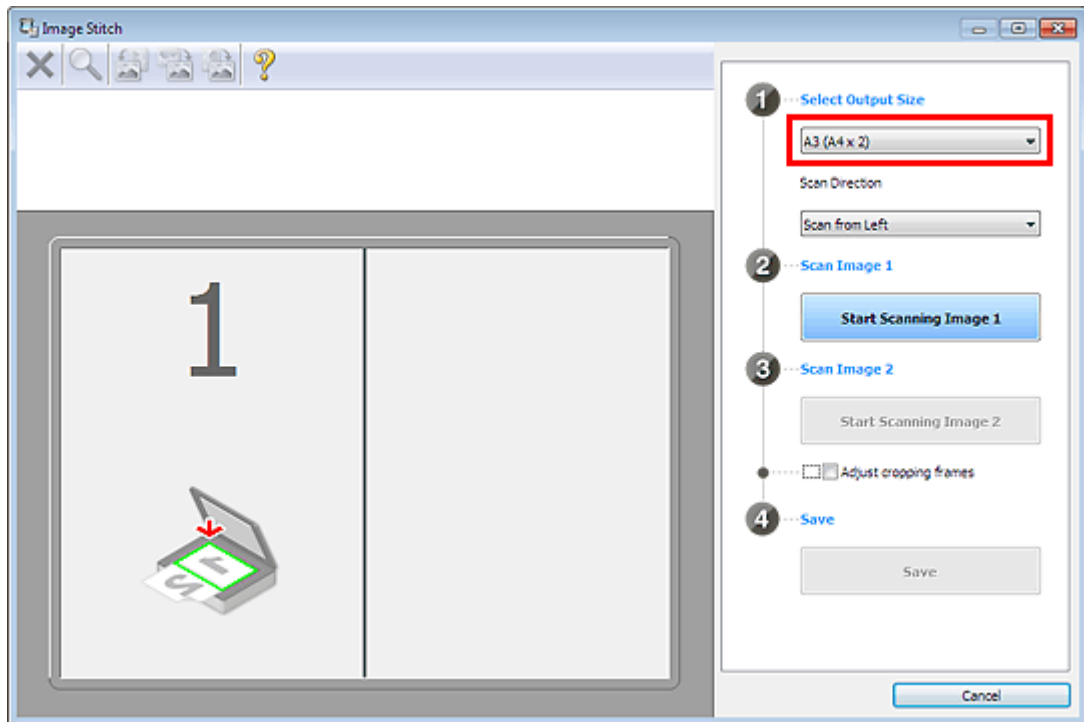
Image Stitch

1

1 Select Output Size

A3 (A4 x 2)

Scan Direction

Scan from Left

2 Scan Image 1

Start Scanning Image 1

3 Scan Image 2

Start Scanning Image 2

Adjust cropping frames

4 Save

Save

Cancel